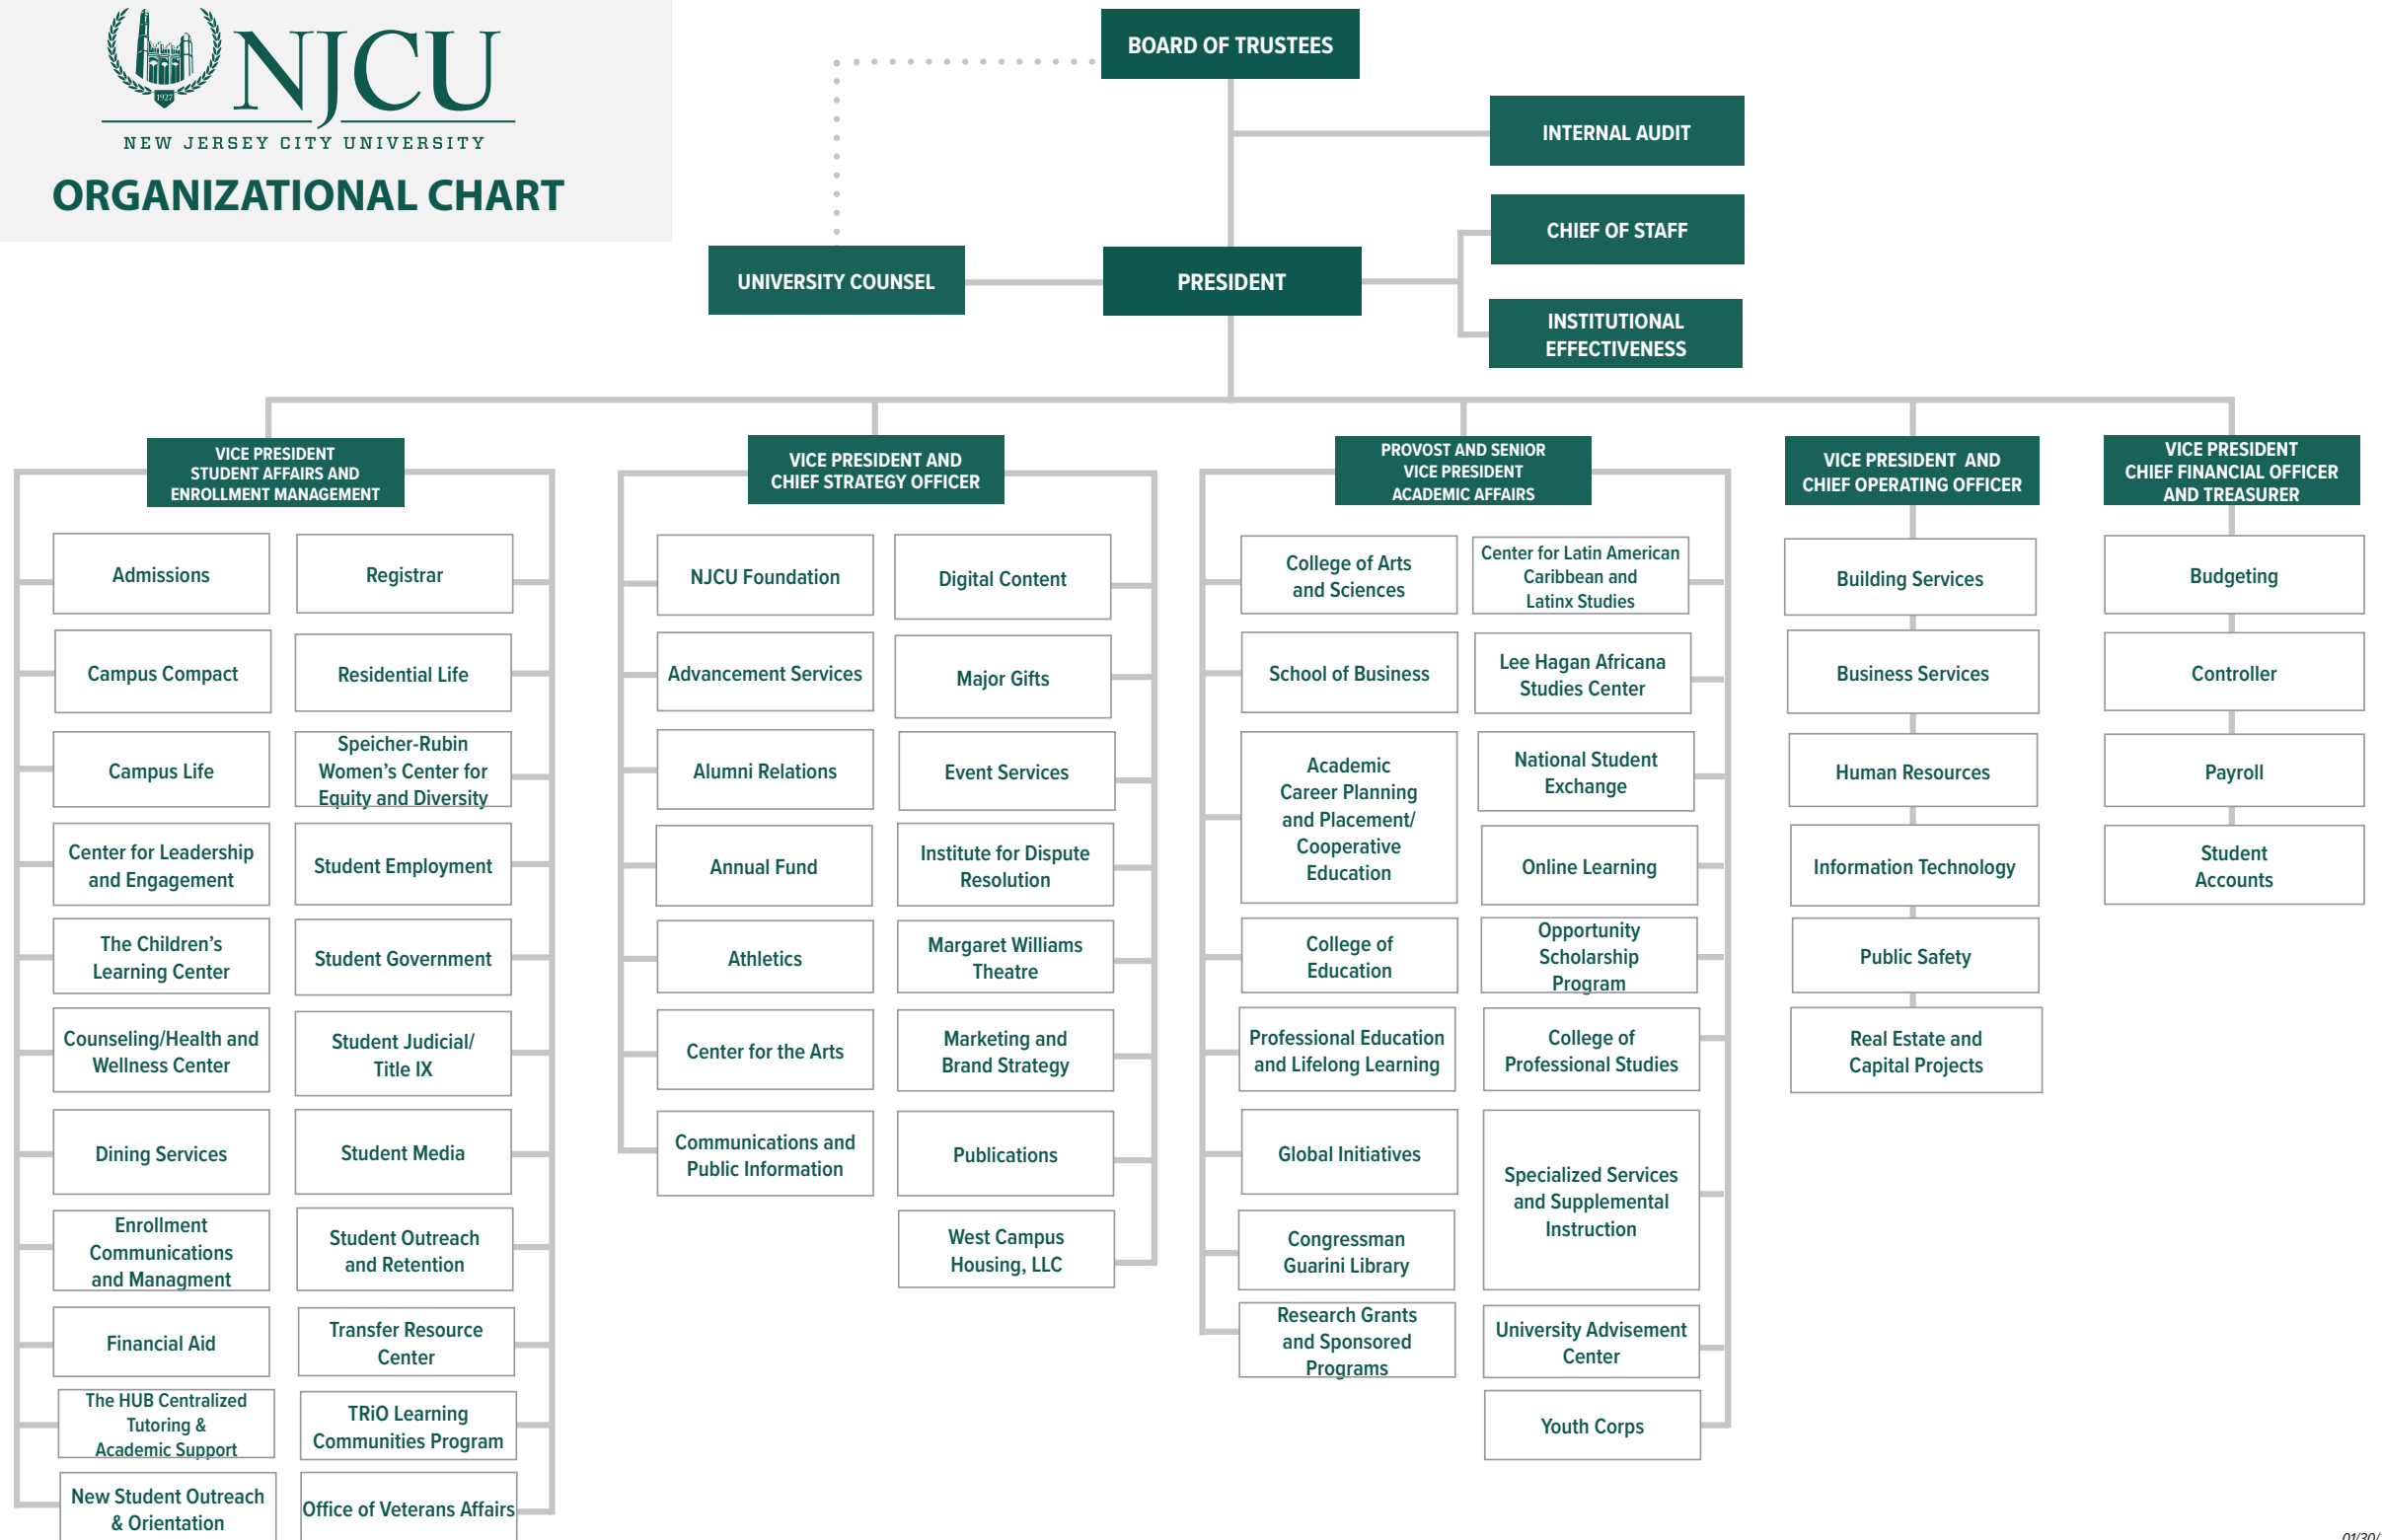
NJCU
NEW JERSEY CITY UNIVERSITY
ORGANIZATIONAL CHART

BOARD OF TRUSTEES

INTERNAL AUDIT

UNIVERSITY COUNSEL

PRESIDENT

CHIEF OF STAFF

INSTITUTIONAL EFFECTIVENESS

VICE PRESIDENT STUDENT AFFAIRS AND ENROLLMENT MANAGEMENT

Admissions
Registrar
Campus Compact
Residential Life
Campus Life
Speicher-Rubin Women's Center for Equity and Diversity
Center for Leadership and Engagement
Student Employment
The Children's Learning Center
Student Government
Counseling/Health and Wellness Center
Student Judicial/ Title IX
Dining Services
Student Media
Enrollment Communications and Managment
Student Outreach and Retention
Financial Aid
Transfer Resource Center
The HUB Centralized Tutoring & Academic Support
TRiO Learning Communities Program
New Student Outreach & Orientation
Office of Veterans Affairs

VICE PRESIDENT AND CHIEF STRATEGY OFFICER

NJCU Foundation
Digital Content
Advancement Services
Major Gifts
Alumni Relations
Event Services
Annual Fund
Institute for Dispute Resolution
Athletics
Margaret Williams Theatre
Center for the Arts
Marketing and Brand Strategy
Communications and Public Information
Publications
West Campus Housing, LLC

PROVOST AND SENIOR VICE PRESIDENT ACADEMIC AFFAIRS

College of Arts and Sciences
Center for Latin American Caribbean and Latinx Studies
School of Business
Lee Hagan Africana Studies Center
Academic Career Planning and Placement/ Cooperative Education
National Student Exchange
Online Learning
College of Education
Opportunity Scholarship Program
Professional Education and Lifelong Learning
College of Professional Studies
Global Initiatives
Specialized Services and Supplemental Instruction
Congressman Guarini Library
Research Grants and Sponsored Programs
University Advisement Center
Youth Corps

VICE PRESIDENT AND CHIEF OPERATING OFFICER

Building Services
Business Services
Human Resources
Information Technology
Public Safety
Real Estate and Capital Projects

VICE PRESIDENT CHIEF FINANCIAL OFFICER AND TREASURER

Budgeting
Controller
Payroll
Student Accounts

01/30/